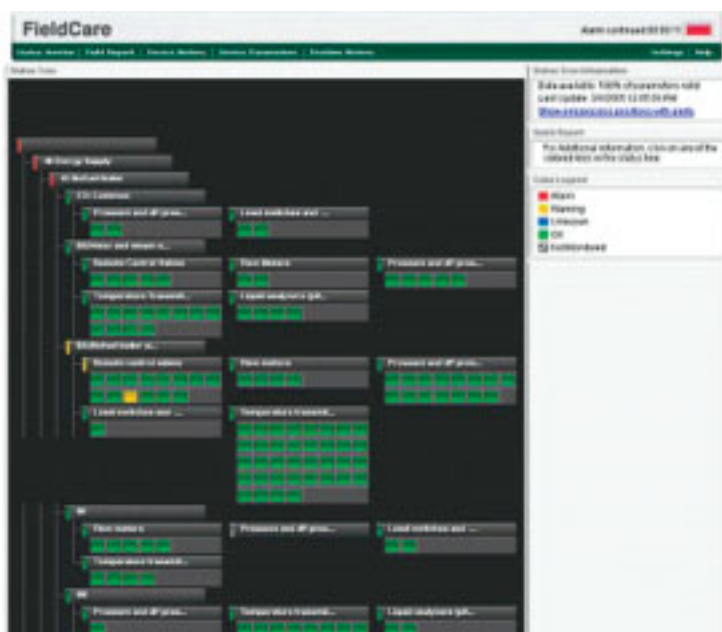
FieldCare

Alarm confirmed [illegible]

Status Monitor | Field Report | Device History | Device Parameters | Problem History

Settings | Help

Status Tree

Status Area Information

Data available: 100% of parameters valid
Last Update: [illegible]
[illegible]

Quick Report

For Additional information, click on one of the colored bars in the status tree.

Status Legend

Alarm
Warning
Unknown
OK
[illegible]

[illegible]
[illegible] Energy Supply
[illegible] Boiler
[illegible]
Pressure and dP pro...
Level switches and ...
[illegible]
Remote Control Valves
Flow Meters
Pressure and dP pro...
Temperature Transmit...
Liquid analysers (pH...
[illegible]
Remote control valves
Flow meters
Pressure and dP pro...
Level switches and ...
Temperature transmit...
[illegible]
Flow meters
Pressure and dP pro...
Level switches and ...
Temperature transmit...
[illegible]
Pressure and dP pro...
Temperature transmit...
Liquid analysers (pH...